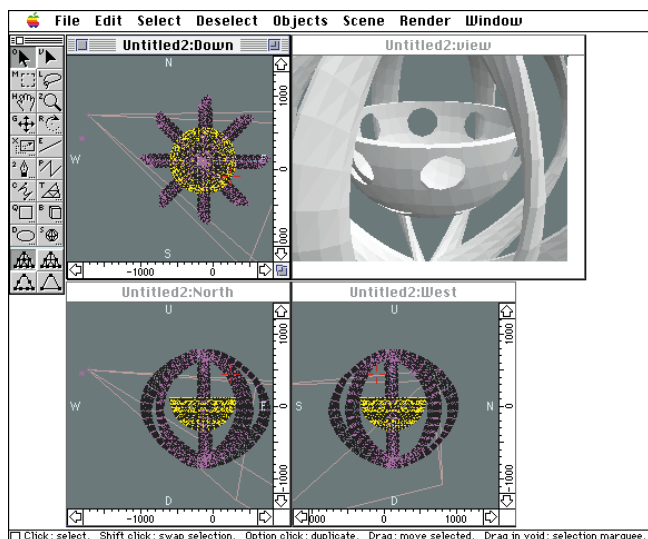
File Edit Select Deselect Objects Scene Render Window

Untitled2:Down

N

W

E

S

-1000

0

1000

0

-1000

Untitled2:view

Untitled2:North

U

W

E

D

-1000

0

1000

0

-1000

Untitled2:West

U

S

N

D

000

0

1000

1000

0

-1000

Click: select. Shift click: swap selection. Option click: duplicate. Drag: move selected. Drag in void: selection marquee.